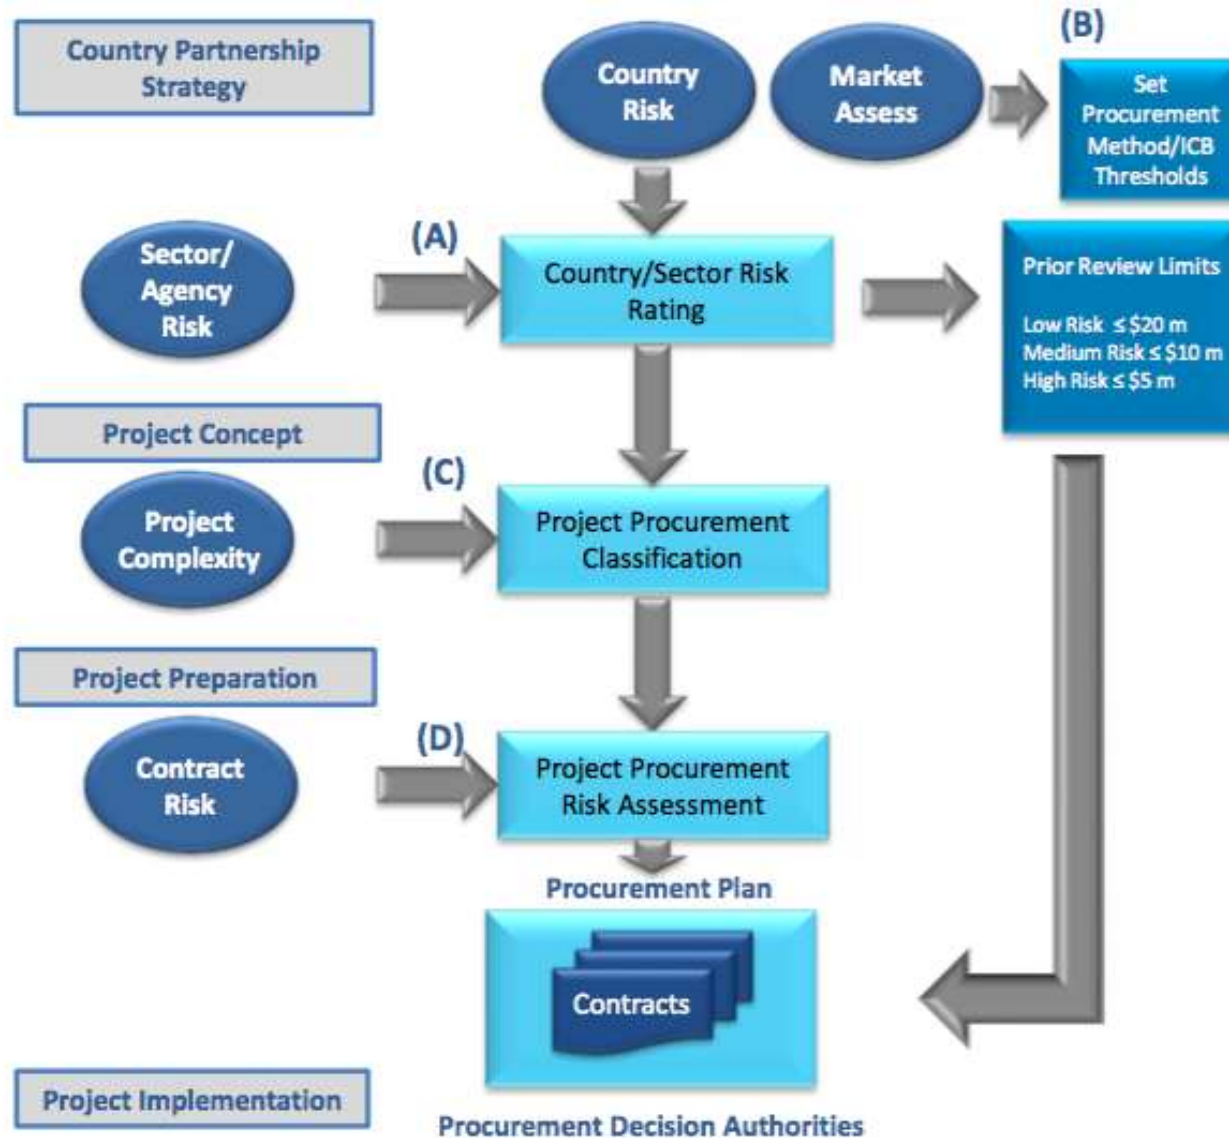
Country Partnership Strategy

Country Risk

Market Assess

(B)

Set Procurement Method/ICB Thresholds

Sector/ Agency Risk

(A)

Country/Sector Risk Rating

Prior Review Limits

Low Risk $\leq$ \$20 m
Medium Risk $\leq$ \$10 m
High Risk $\leq$ \$5 m

Project Concept

(C)

Project Complexity

Project Procurement Classification

Project Preparation

(D)

Contract Risk

Project Procurement Risk Assessment

Procurement Plan

Contracts

Project Implementation

Procurement Decision Authorities